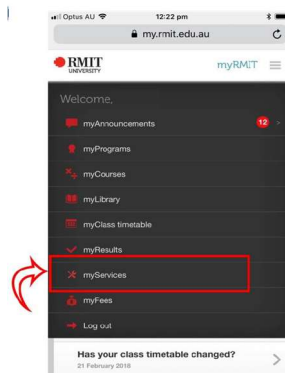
Optus AU 12:22 pm
my.rmit.edu.au

RMIT UNIVERSITY
myRMIT

Welcome,
myAnnouncements 12
myPrograms
myCourses
myLibrary
myClass timetable
myResults
myServices
myFees
Log out

Has your class timetable changed?
21 February 2018